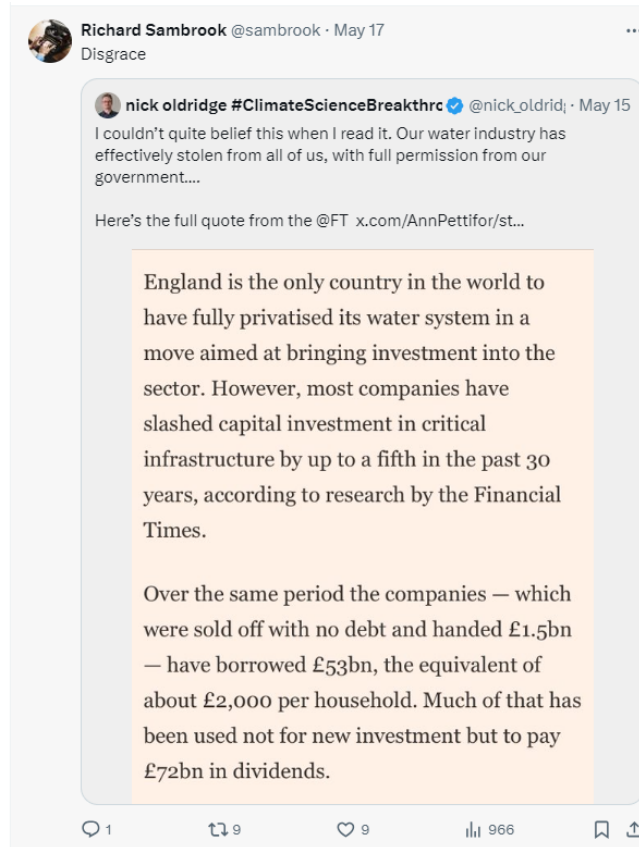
Richard Sambrook @sambrook · May 17
Disgrace

nick oldridge #ClimateScienceBreakthrc @nick_oldrid · May 15
I couldn't quite belief this when I read it. Our water industry has effectively stolen from all of us, with full permission from our government....

Here's the full quote from the @FT x.com/AnnPettifor/st...

England is the only country in the world to have fully privatised its water system in a move aimed at bringing investment into the sector. However, most companies have slashed capital investment in critical infrastructure by up to a fifth in the past 30 years, according to research by the Financial Times.

Over the same period the companies — which were sold off with no debt and handed £1.5bn — have borrowed £53bn, the equivalent of about £2,000 per household. Much of that has been used not for new investment but to pay £72bn in dividends.

1 9 9 966